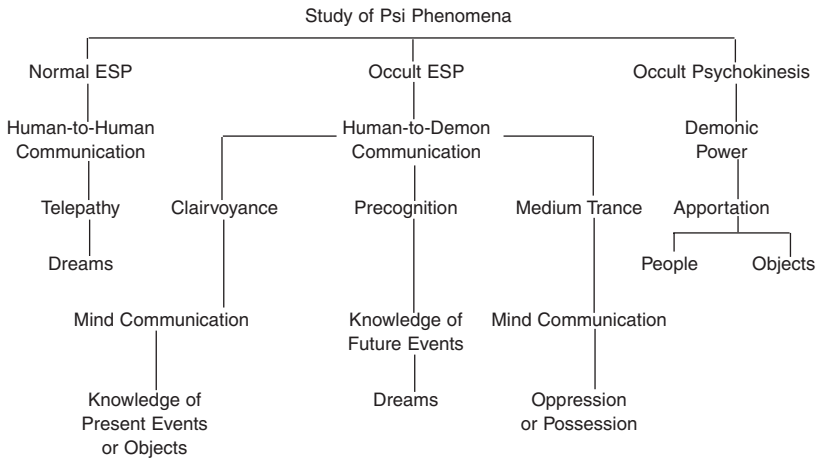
Study of Psi Phenomena

Normal ESP

Human-to-Human Communication

Telepathy

Dreams

Occult ESP

Human-to-Demon Communication

Clairvoyance

Mind Communication

Knowledge of Present Events or Objects

Precognition

Knowledge of Future Events

Dreams

Medium Trance

Mind Communication

Oppression or Possession

Occult Psychokinesis

Demonic Power

Apportation

People

Objects